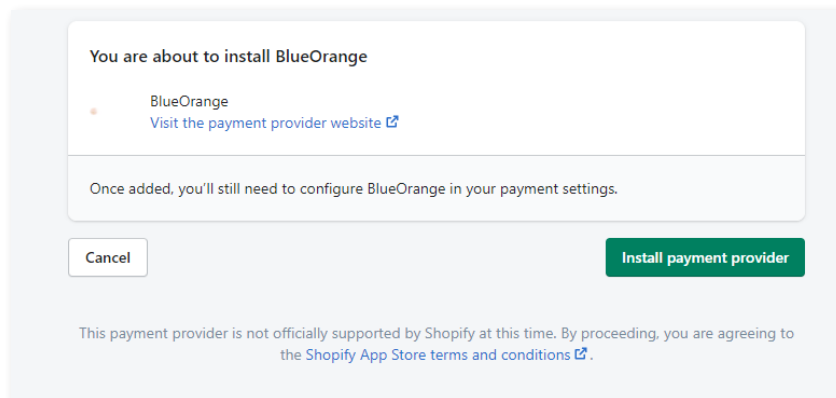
You are about to install BlueOrange

BlueOrange
Visit the payment provider website

Once added, you'll still need to configure BlueOrange in your payment settings.

Cancel

Install payment provider

This payment provider is not officially supported by Shopify at this time. By proceeding, you are agreeing to the Shopify App Store terms and conditions .